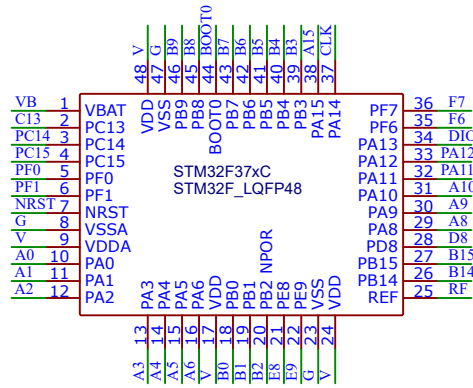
48 V
47 G
46 B9
45 B8
44 BOOT0
43 B7
42 B6
41 B5
40 B4
39 B3
38 A15
37 CLK

VDD
VSS
PB9
PB8
BOOT0
PB7
PB6
PB5
PB4
PB3
PA15
PA14

VB 1 VBAT
C13 2 PC13
PC14 3 PC14
PC15 4 PC15
PF0 5 PF0
PF1 6 PF1
NRST 7 NRST
G 8 VSSA
V 9 VDDA
A0 10 PA0
A1 11 PA1
A2 12 PA2

STM32F37xC
STM32F_LQFP48

PF7 36 F7
PF6 35 F6
PA13 34 DIO
PA12 33 PA12
PA11 32 PA11
PA10 31 A10
PA9 30 A9
PA8 29 A8
PD8 28 D8
PB15 27 B15
PB14 26 B14
REF 25 RF

PA3
PA4
PA5
PA6
VDD
PB0
PB1
PB2 NPOR
PE8
PE9
VSS
VDD

13 A3
14 A4
15 A5
16 A6
17 V
18 B0
19 B1
20 B2
21 E8
22 E9
23 G
24 V